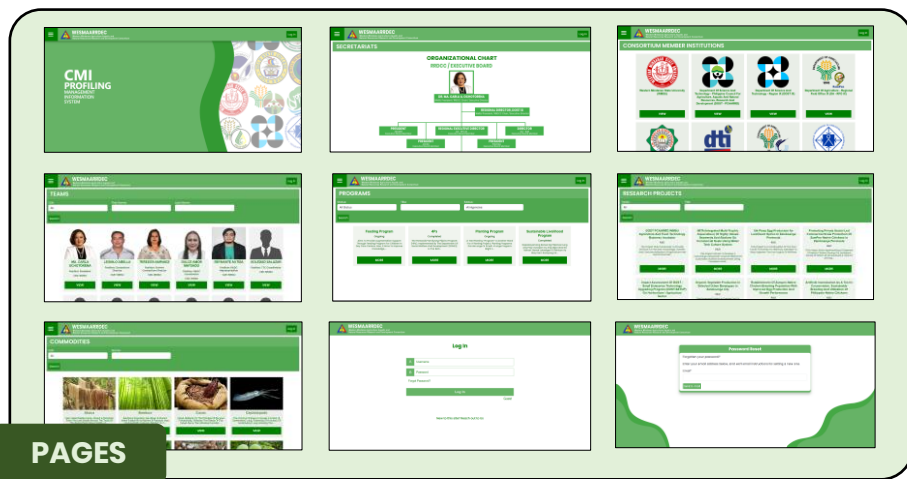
WESMAARRDEC

CMI PROFILING MANAGEMENT INFORMATION SYSTEM

WESMAARRDEC

SECRETARIATS

ORGANIZATIONAL CHART
RRDCC / EXECUTIVE BOARD

WESMAARRDEC

CONSORTIUM MEMBER INSTITUTIONS

WESMAARRDEC

TEAMS

WESMAARRDEC

PROGRAMS

Pending Program

Sustainable Livelihood Program

WESMAARRDEC

RESEARCH PROJECTS

WESMAARRDEC

COMMODITIES

Bamboo

Cacao

WESMAARRDEC

Log In

Forgot Password?

Log In

WESMAARRDEC

Password Reset

PAGES